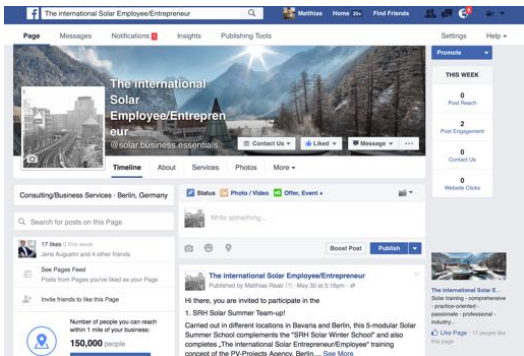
The international Solar Employee/Entrepreneur

Matthias Home 20+ Find Friends

Page Messages Notifications 1 Insights Publishing Tools Settings Help

Promote

THIS WEEK

0
Post Reach

2
Post Engagement

0
Contact Us

0
Website Clicks

The international Solar Employee/Entrepreneur
@solar.business.essentials

Contact Us Liked Message ...

Timeline About Services Photos More

Consulting/Business Services · Berlin, Germany

Search for posts on this Page

17 likes 0 this week
Jens Augustin and 4 other friends

See Pages Feed
Posts from Pages you've liked as your Page

Invite friends to like this Page

Number of people you can reach within 1 mile of your business:
150,000 people

Status Photo / Video Offer, Event +

Write something...

Boost Post Publish

The international Solar Employee/Entrepreneur
Published by Matthias Raab [?] · May 30 at 5:16pm ·

Hi there, you are invited to participate in the

1. SRH Solar Summer Team-up!

Carried out in different locations in Bavaria and Berlin, this 5-modular Solar Summer School complements the "SRH Solar Winter School" and also completes „The international Solar Entrepreneur/Employee" training concept of the PV-Projects Agency, Berlin.... See More

The international Solar E...
Solar training - comprehensive - practice-oriented - passionate - professional - industry...

Like Page 17 people like this